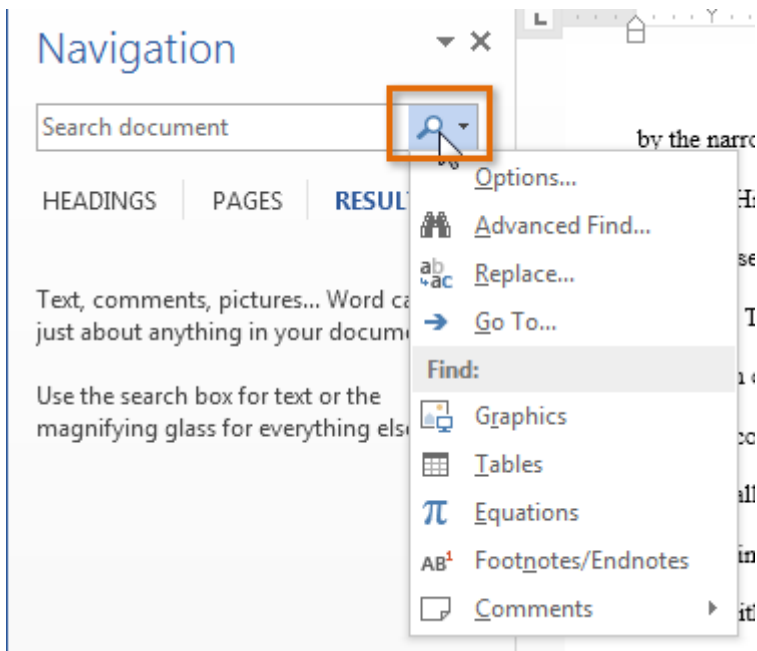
Navigation

Search document

HEADINGS PAGES RESUL

Text, comments, pictures... Word ca just about anything in your docume

Use the search box for text or the magnifying glass for everything els

Options...

Advanced Find...

Replace...

Go To...

Find:

Graphics

Tables

Equations

Footnotes/Endnotes

Comments

by the narro

H

se

T

n

co

al

in

it